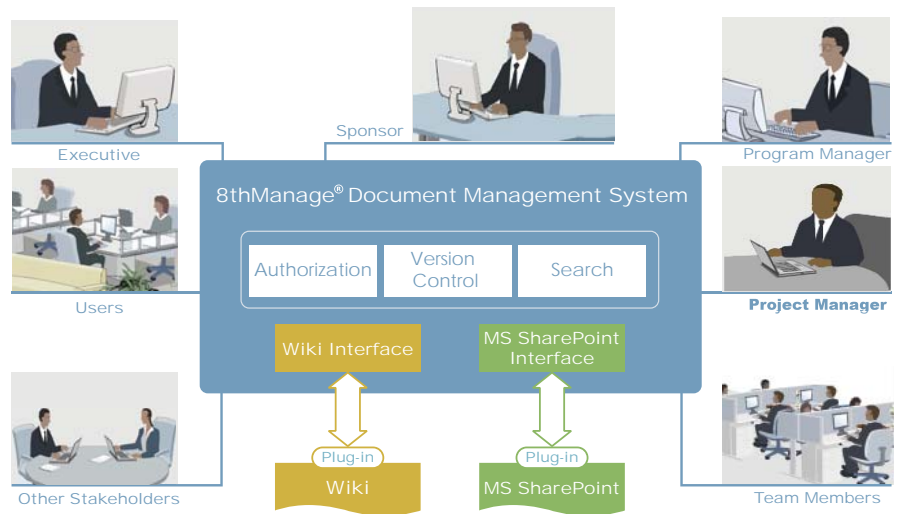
Executive

Sponsor

Program Manager

8thManage® Document Management System

Authorization

Version Control

Search

Users

Project Manager

Wiki Interface

MS SharePoint Interface

Plug-in

Plug-in

Wiki

MS SharePoint

Other Stakeholders

Team Members